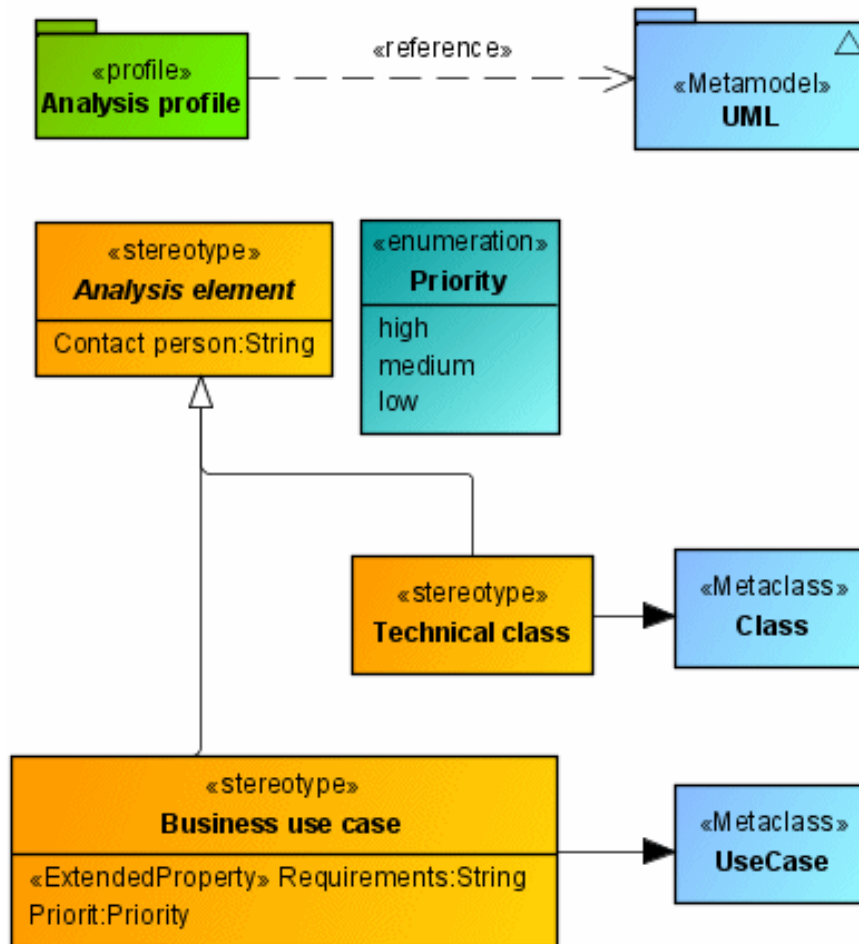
«profile»
Analysis profile

«reference»

«Metamodel»
UML

«stereotype»
*Analysis element*
Contact person:String

«enumeration»
Priority
high
medium
low

«stereotype»
Technical class

«Metaclass»
Class

«stereotype»
Business use case
«ExtendedProperty» Requirements:String
Priorit:Priority

«Metaclass»
UseCase